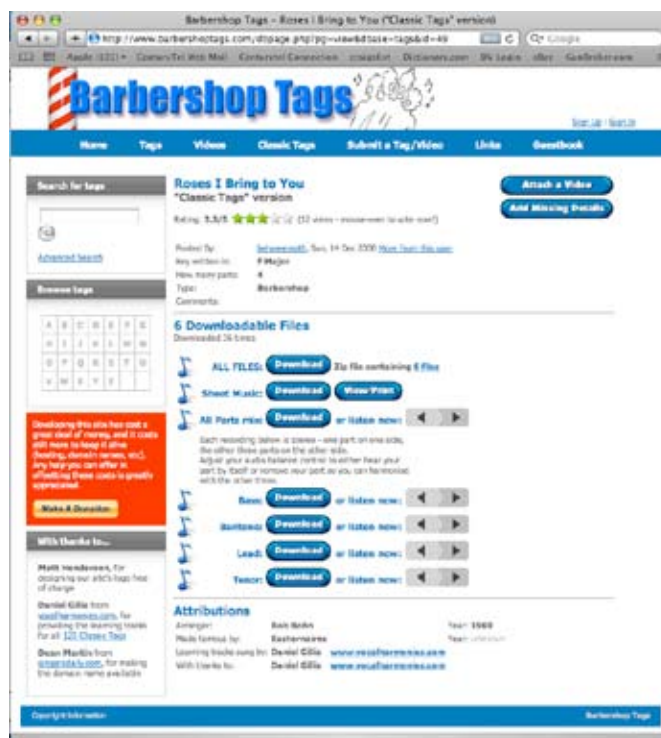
Barbershop Tags - Roses I Bring to You ("Classic Tags" version)

http://www.barbershoptags.com/dbpage.php?pg=view&dbase=tags&id=49

Q Google

Apple (231) Comcast Web Mail Comcast Connection craigslist Dictionary.com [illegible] eBay GasBuddy

Barbershop Tags

Sign Up | Sign In

Home Tags Videos Classic Tags Submit a Tag/Video Links Guestbook

Search for tags

Advanced Search

Browse tags

| A | B | C | D | E | F | G |
|---|---|---|---|---|---|---|
| H | I | J | K | L | M | N |
| O | P | Q | R | S | T | U |
| V | W | X | Y | Z | | |

Developing this site has cost a great deal of money, and it costs still more to keep it alive (hosting, domain names, etc). Any help you can offer in offsetting these costs is greatly appreciated.

Make A Donation

With thanks to...

Matt Henderson, for designing our site's logo free of charge

Daniel Gillis from vocalharmonies.com, for providing the learning tracks for all 125 Classic Tags

Dean Martin from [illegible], for making the domain name available

Roses I Bring to You
"Classic Tags" version

Rating: 3.5/5 (12 votes - mouse-over to vote now!)

Attach a Video

Add Missing Details

Posted By: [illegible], Sun, 14 Dec 2008 More from this user
Key written in: F Major
How many parts: 4
Type: Barbershop
Comments:

6 Downloadable Files
Downloaded 26 times

ALL FILES: Download Zip file containing 6 files

Sheet Music: Download View/Print

All Parts mix: Download or listen now:

Each recording below is stereo - one part on one side, the other three parts on the other side. Adjust your audio balance control to either hear your part by itself or remove your part so you can harmonize with the other three.

Bass: Download or listen now:

Baritone: Download or listen now:

Lead: Download or listen now:

Tenor: Download or listen now:

Attributions

Arranger: Bob Bohn Year: 1960
Made famous by: Easternaires Year: unknown
Learning tracks sung by: Daniel Gillis www.vocalharmonies.com
With thanks to: Daniel Gillis www.vocalharmonies.com

Copyright Information

Barbershop Tags